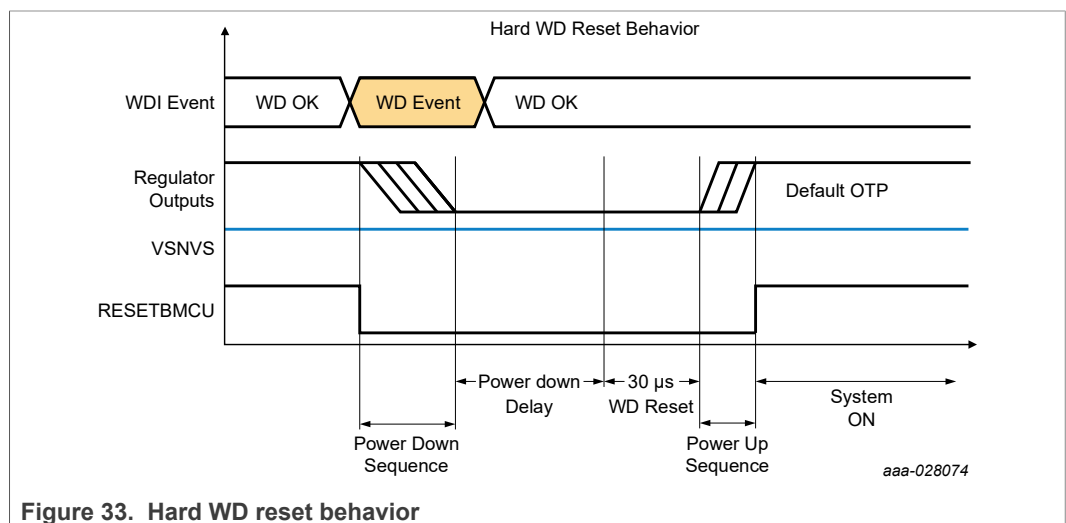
Hard WD Reset Behavior

WDI Event

WD OK

WD Event

WD OK

Regulator Outputs

Default OTP

VSNVS

RESETBMCU

Power down Delay

30 µs WD Reset

System ON

Power Down Sequence

Power Up Sequence

aaa-028074

Figure 33. Hard WD reset behavior